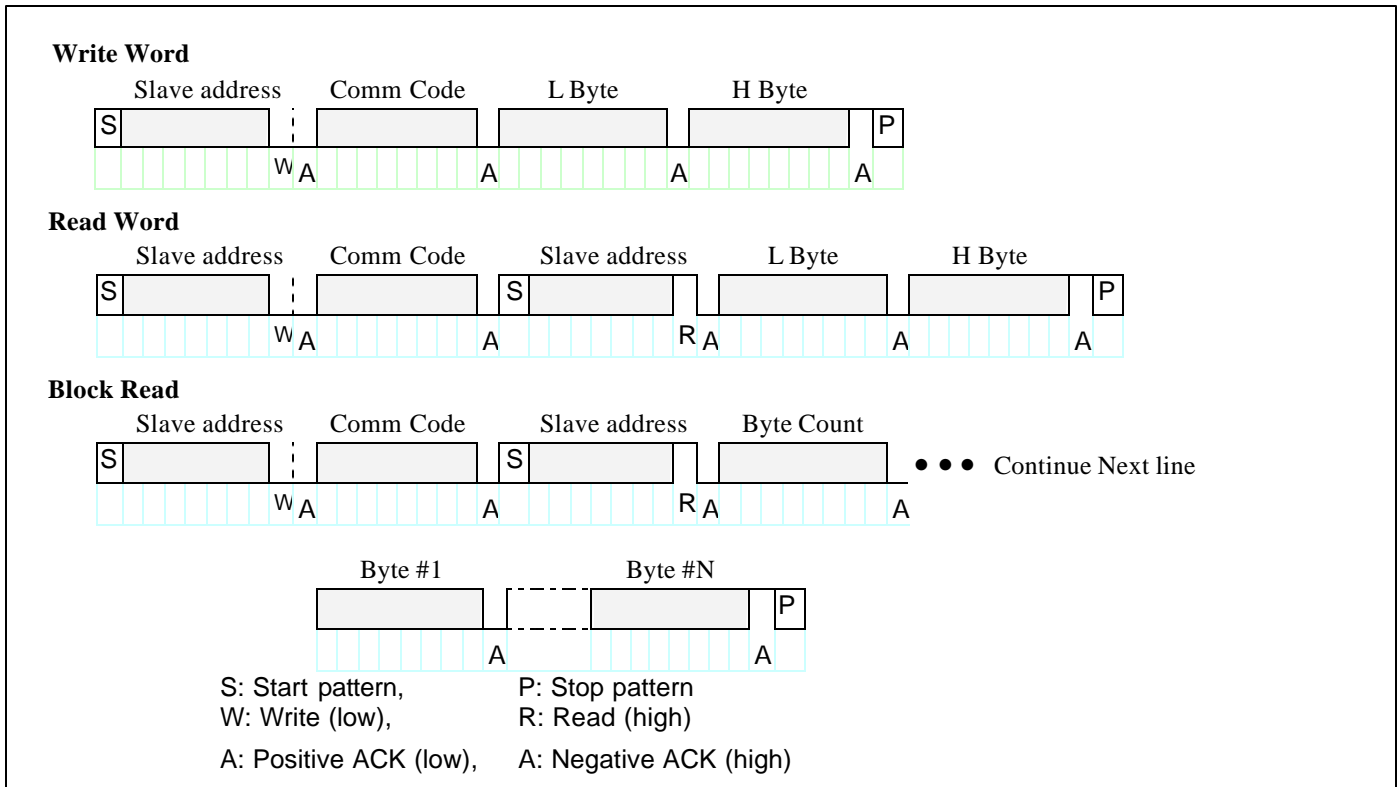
Write Word

Slave address Comm Code L Byte H Byte

S P

W A A A A

Read Word

Slave address Comm Code Slave address L Byte H Byte

S S P

W A A R A A A

Block Read

Slave address Comm Code Slave address Byte Count

S S ● ● ● Continue Next line

W A A R A A

Byte #1 Byte #N

P

A A

S: Start pattern, P: Stop pattern
W: Write (low), R: Read (high)

A: Positive ACK (low), A: Negative ACK (high)